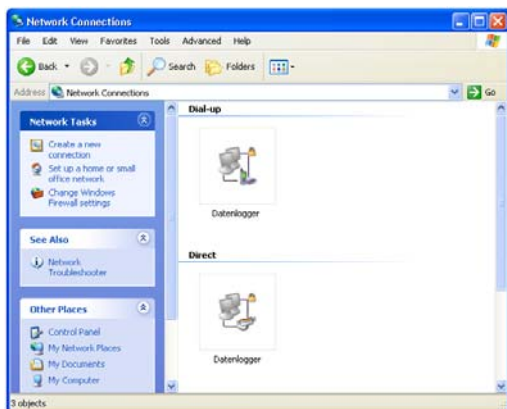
Network Connections

File Edit View Favorites Tools Advanced Help

Back Search Folders

Address Network Connections Go

Network Tasks

Create a new connection

Set up a home or small office network

Change Windows Firewall settings

See Also

Network Troubleshooter

Other Places

Control Panel

My Network Places

My Documents

My Computer

Dial-up

Datenlogger

Direct

Datenlogger

3 objects